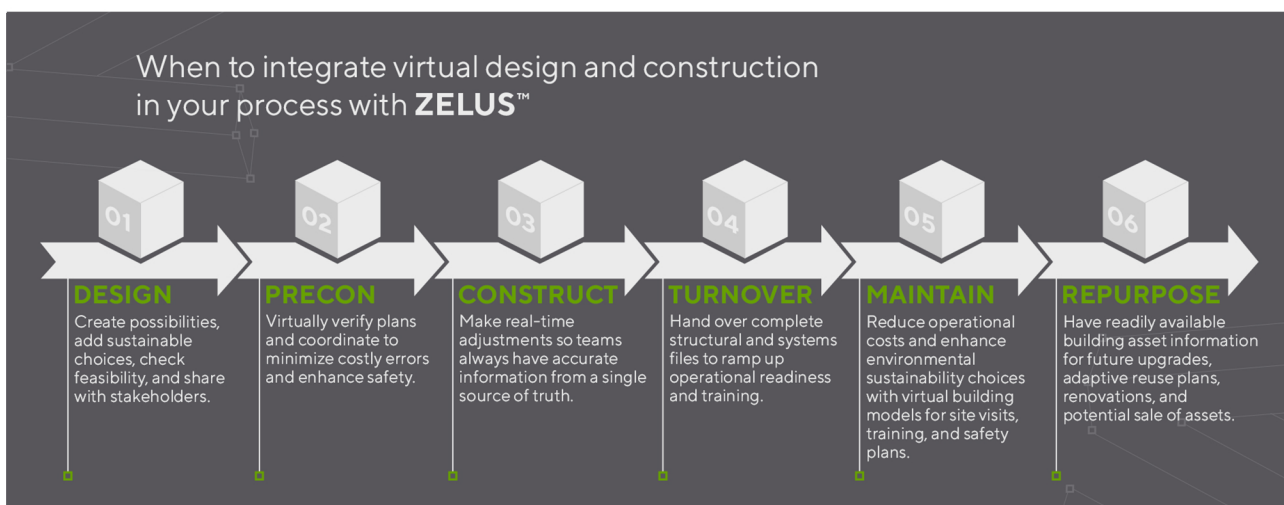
When to integrate virtual design and construction in your process with ZELUS™

01

DESIGN
Create possibilities, add sustainable choices, check feasibility, and share with stakeholders.

02

PRECON
Virtually verify plans and coordinate to minimize costly errors and enhance safety.

03

CONSTRUCT
Make real-time adjustments so teams always have accurate information from a single source of truth.

04

TURNOVER
Hand over complete structural and systems files to ramp up operational readiness and training.

05

MAINTAIN
Reduce operational costs and enhance environmental sustainability choices with virtual building models for site visits, training, and safety plans.

06

REPURPOSE
Have readily available building asset information for future upgrades, adaptive reuse plans, renovations, and potential sale of assets.